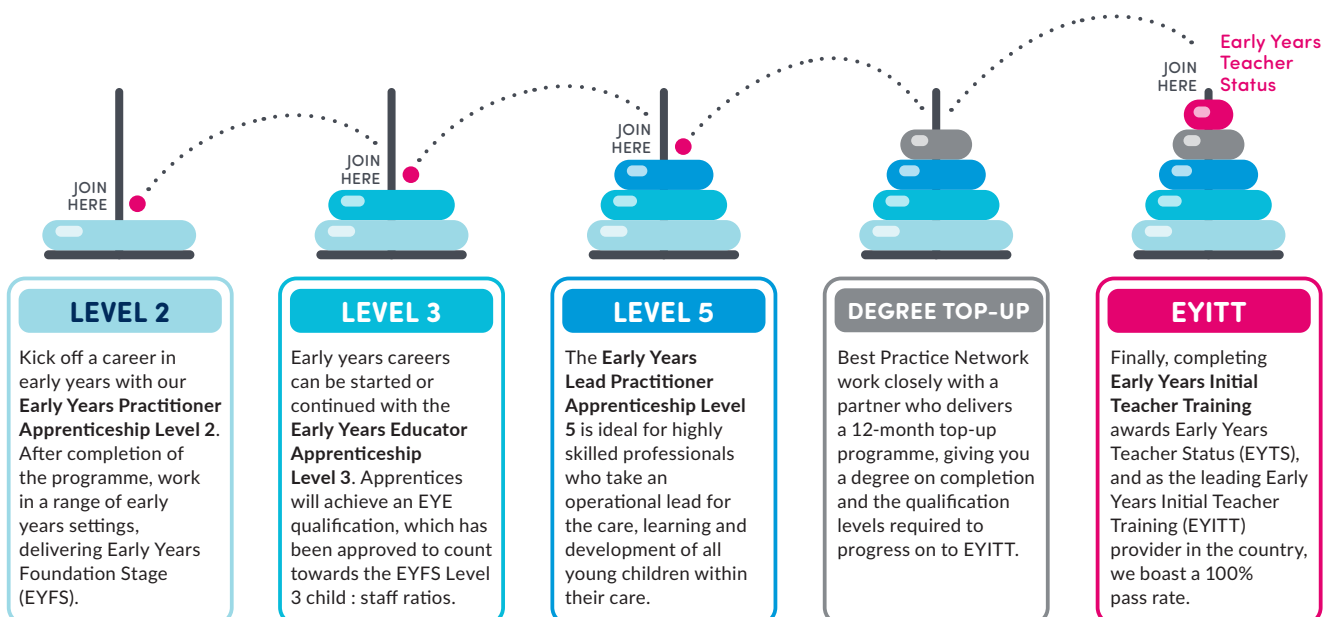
JOIN HERE

JOIN HERE

JOIN HERE

JOIN HERE

Early Years Teacher Status

LEVEL 2

Kick off a career in early years with our **Early Years Practitioner Apprenticeship Level 2**. After completion of the programme, work in a range of early years settings, delivering Early Years Foundation Stage (EYFS).

LEVEL 3

Early years careers can be started or continued with the **Early Years Educator Apprenticeship Level 3**. Apprentices will achieve an EYE qualification, which has been approved to count towards the EYFS Level 3 child : staff ratios.

LEVEL 5

The **Early Years Lead Practitioner Apprenticeship Level 5** is ideal for highly skilled professionals who take an operational lead for the care, learning and development of all young children within their care.

DEGREE TOP-UP

Best Practice Network work closely with a partner who delivers a 12-month top-up programme, giving you a degree on completion and the qualification levels required to progress on to EYITT.

EYITT

Finally, completing **Early Years Initial Teacher Training** awards Early Years Teacher Status (EYTS), and as the leading Early Years Initial Teacher Training (EYITT) provider in the country, we boast a 100% pass rate.